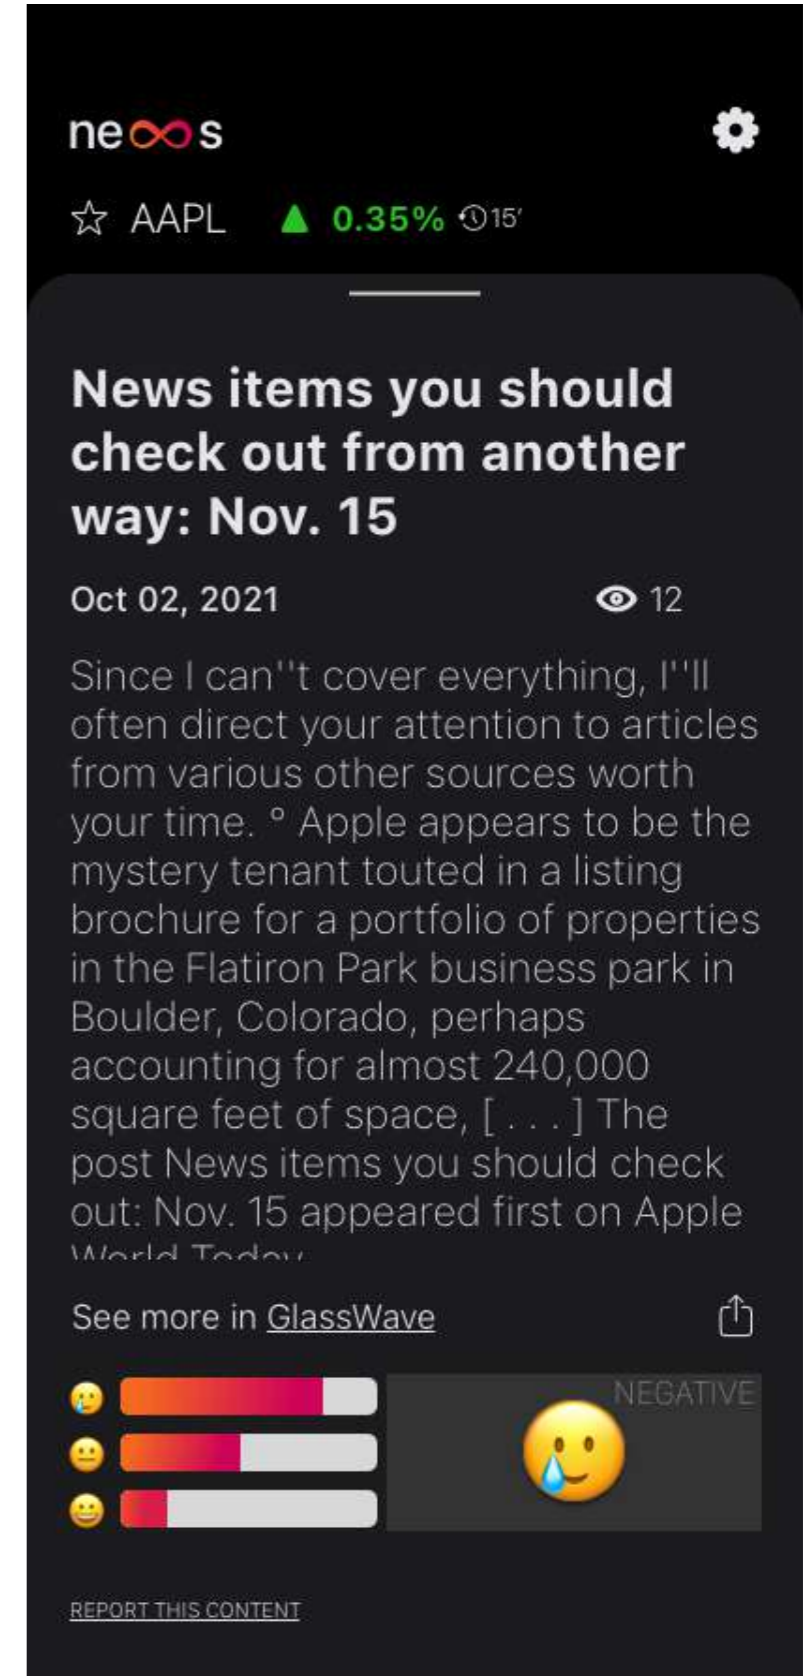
ne∞s

☆ AAPL ▲ 0.35% 15'

News items you should check out from another way: Nov. 15

Oct 02, 2021 12

Since I can''t cover everything, I''ll often direct your attention to articles from various other sources worth your time. ° Apple appears to be the mystery tenant touted in a listing brochure for a portfolio of properties in the Flatiron Park business park in Boulder, Colorado, perhaps accounting for almost 240,000 square feet of space, [ . . . ] The post News items you should check out: Nov. 15 appeared first on Apple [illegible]

See more in GlassWave

NEGATIVE

REPORT THIS CONTENT